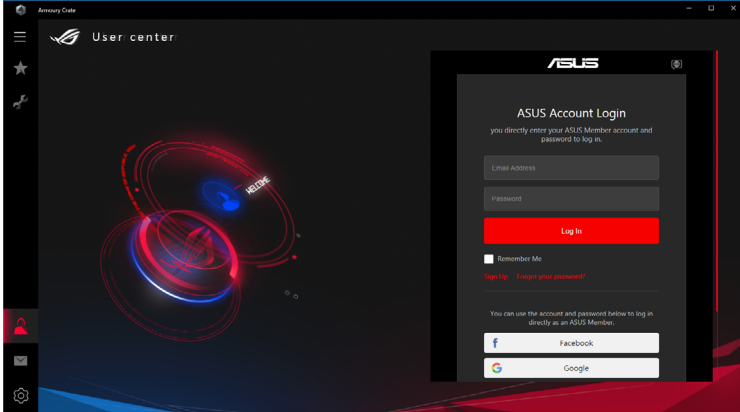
Armoury Crate

User center

WELCOME

ASUS

ASUS Account Login

you directly enter your ASUS Member account and password to log in.

Email Address

Password

Log In

Remember Me

Sign Up Forgot your password?

You can use the account and password below to log in directly as an ASUS Member.

Facebook

Google